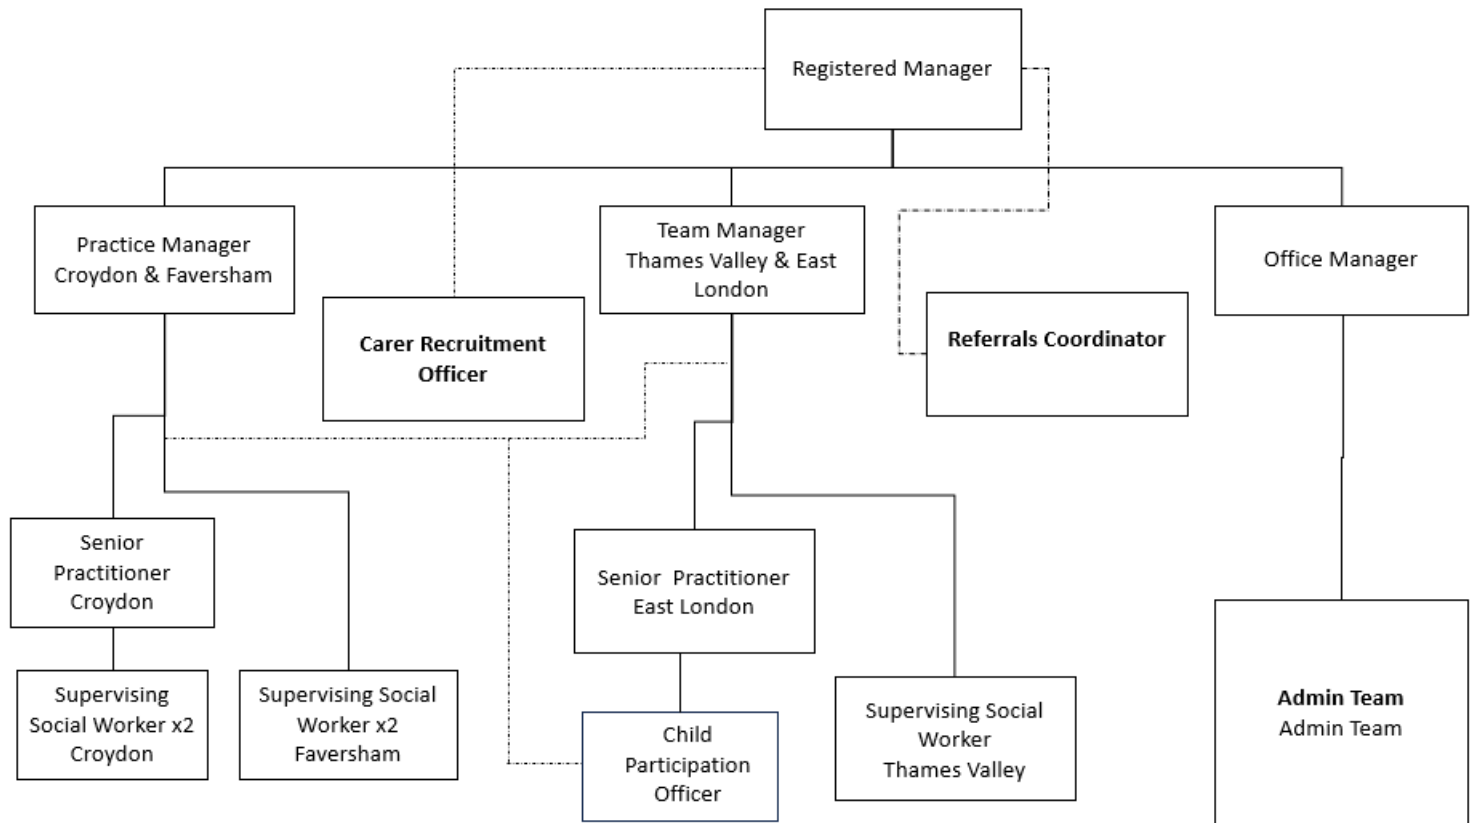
Registered Manager

Practice Manager Croydon & Faversham

Carer Recruitment Officer

Team Manager Thames Valley & East London

Referrals Coordinator

Office Manager

Senior Practitioner Croydon

Supervising Social Worker x2 Croydon

Supervising Social Worker x2 Faversham

Senior Practitioner East London

Child Participation Officer

Supervising Social Worker Thames Valley

**Admin Team**
Admin Team